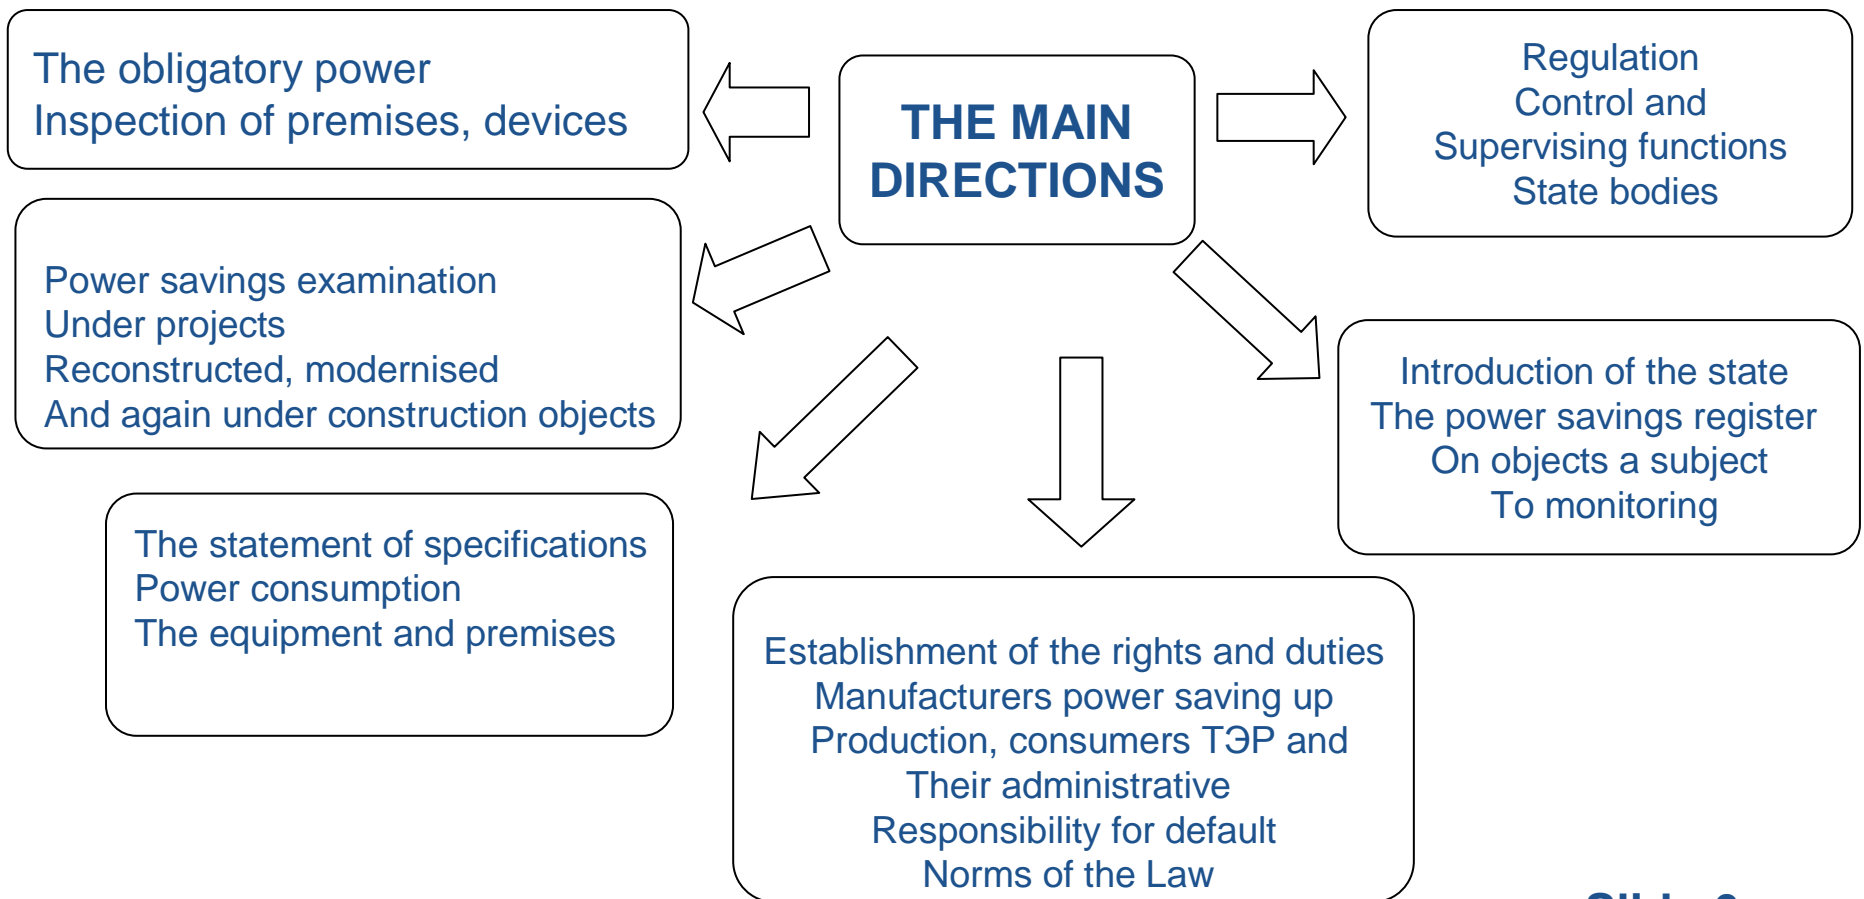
The obligatory power
Inspection of premises, devices

THE MAIN DIRECTIONS

Regulation
Control and
Supervising functions
State bodies

Power savings examination
Under projects
Reconstructed, modernised
And again under construction objects

Introduction of the state
The power savings register
On objects a subject
To monitoring

The statement of specifications
Power consumption
The equipment and premises

Establishment of the rights and duties
Manufacturers power saving up
Production, consumers ТЭР and
Their administrative
Responsibility for default
Norms of the Law

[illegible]